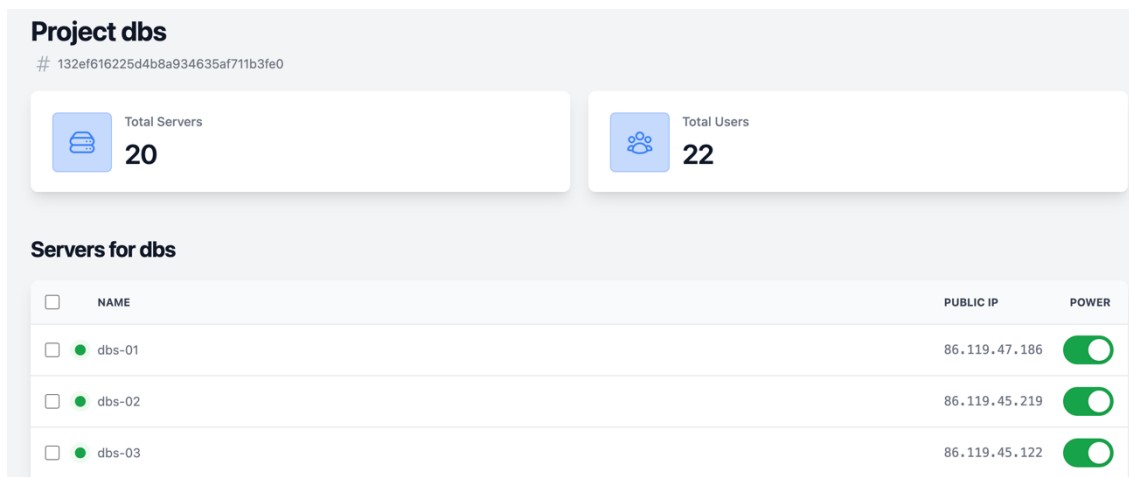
Project dbs

# 132ef616225d4b8a934635af711b3fe0

Total Servers
20

Total Users
22

Servers for dbs

| | NAME | PUBLIC IP | POWER |
|---|---|---|---|
| | dbs-01 | 86.119.47.186 | |
| | dbs-02 | 86.119.45.219 | |
| | dbs-03 | 86.119.45.122 | |